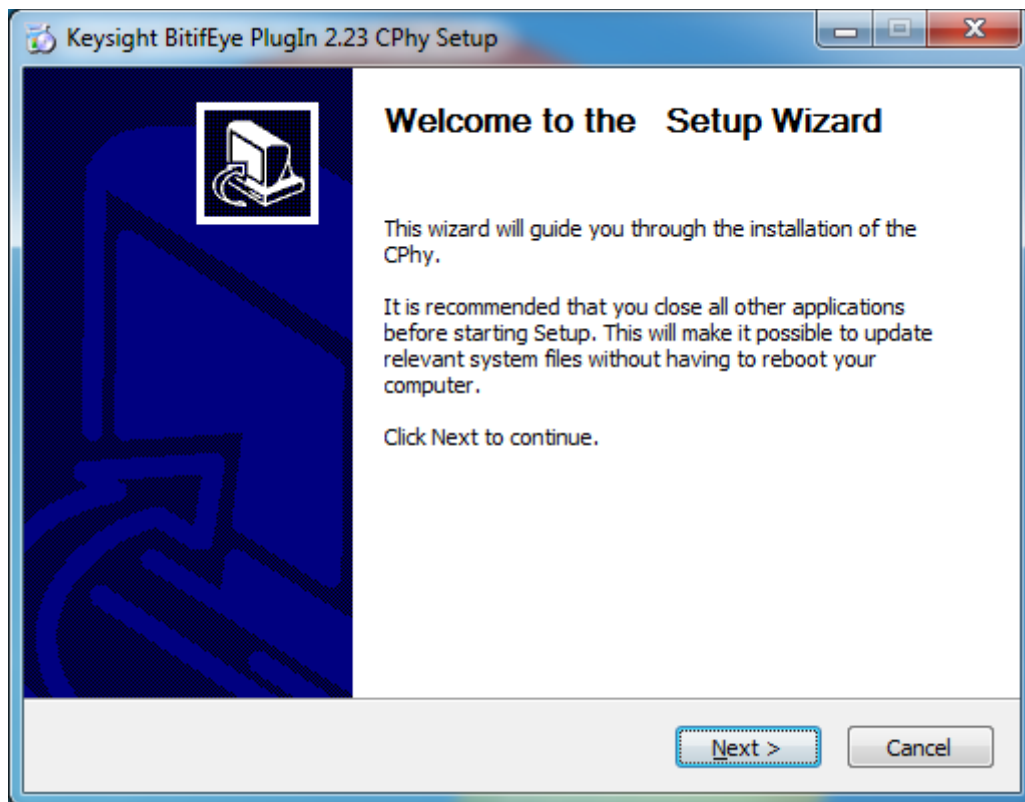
Keysight BitifEye PlugIn 2.23 CPhy Setup

Welcome to the Setup Wizard

This wizard will guide you through the installation of the CPhy.

It is recommended that you close all other applications before starting Setup. This will make it possible to update relevant system files without having to reboot your computer.

Click Next to continue.

Next >

Cancel